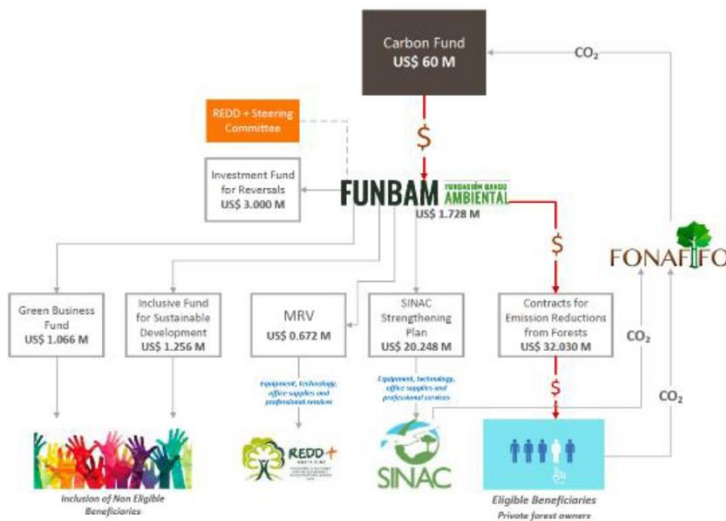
Carbon Fund
US$ 60 M

$CO_2$

REDD + Steering Committee

$

Investment Fund for Reversals
US$ 3.000 M

FUNBAM FUNDACIÓN BANCO AMBIENTAL
US$ 1.728 M

$

FONAFIFO

Green Business Fund
US$ 1.066 M

Inclusive Fund for Sustainable Development
US$ 1.256 M

MRV
US$ 0.672 M

SINAC Strengthening Plan
US$ 20.248 M

Contracts for Emission Reductions from Forests
US$ 32.030 M

$CO_2$

$CO_2$

$

Equipment, technology, office supplies and professional services

Equipment, technology, office supplies and professional services

REDD+

SINAC

Inclusion of Non Eligible Beneficiaries

Eligible Beneficiaries
Private forest owners